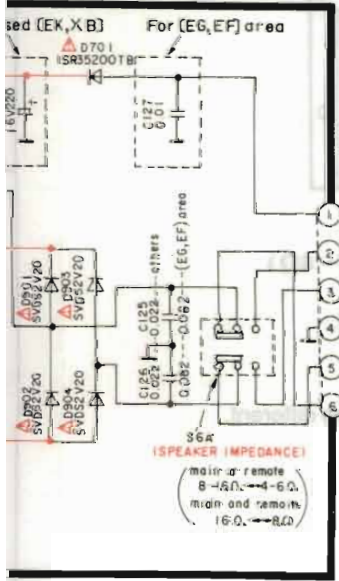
sed (EK, X B)
For (EG, EF) area
D701
ISR35200TB
16V220
C127
0.01
C125
0.022 --- others
0.082 --- (EG, EF) area
D901
SVD52V20
D903
SVD52V20
D902
SVD52V20
D904
SVD52V20
C125
0.022
0.082
S6A
(SPEAKER IMPEDANCE)
main or remote
8-16Ω ↔ 4-6Ω
main and remote
16Ω ↔ 8Ω
1
2
3
4
5
6